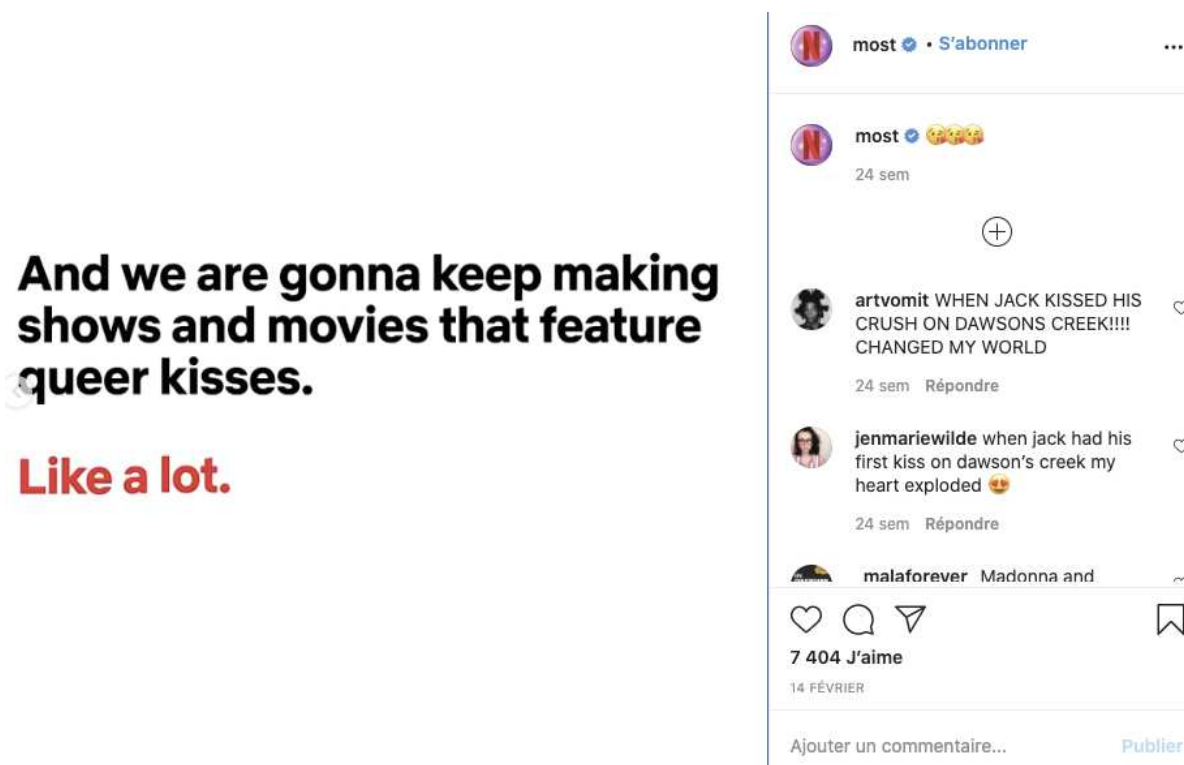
And we are gonna keep making shows and movies that feature queer kisses.

Like a lot.

most • S'abonner

...

most 😘😘😘

24 sem

artvomit WHEN JACK KISSED HIS CRUSH ON DAWSONS CREEK!!!! CHANGED MY WORLD

24 sem Répondre

jenmariewilde when jack had his first kiss on dawson's creek my heart exploded 😍

24 sem Répondre

malaforever Madonna and

7 404 J'aime

14 FÉVRIER

Ajouter un commentaire...

Publier